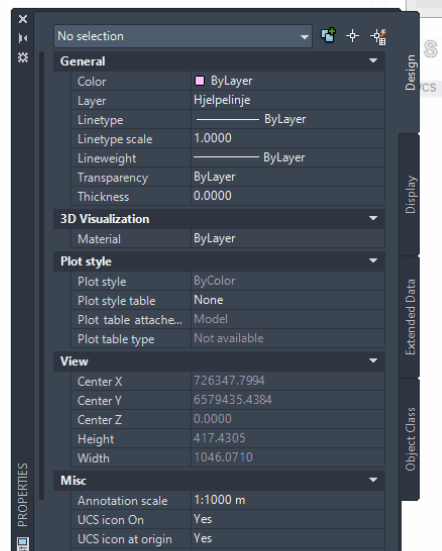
No selection

General

| | |
|---|---|
| Color | ByLayer |
| Layer | Hjelpelinje |
| Linetype | ByLayer |
| Linetype scale | 1.0000 |
| Lineweight | ByLayer |
| Transparency | ByLayer |
| Thickness | 0.0000 |

3D Visualization

| | |
|---|---|
| Material | ByLayer |

Plot style

| | |
|---|---|
| Plot style | ByColor |
| Plot style table | None |
| Plot table attache... | Model |
| Plot table type | Not available |

View

| | |
|---|---|
| Center X | 726347.7994 |
| Center Y | 6579435.4384 |
| Center Z | 0.0000 |
| Height | 417.4305 |
| Width | 1046.0710 |

Misc

| | |
|---|---|
| Annotation scale | 1:1000 m |
| UCS icon On | Yes |
| UCS icon at origin | Yes |

PROPERTIES

Design

Display

Extended Data

Object Class

CS